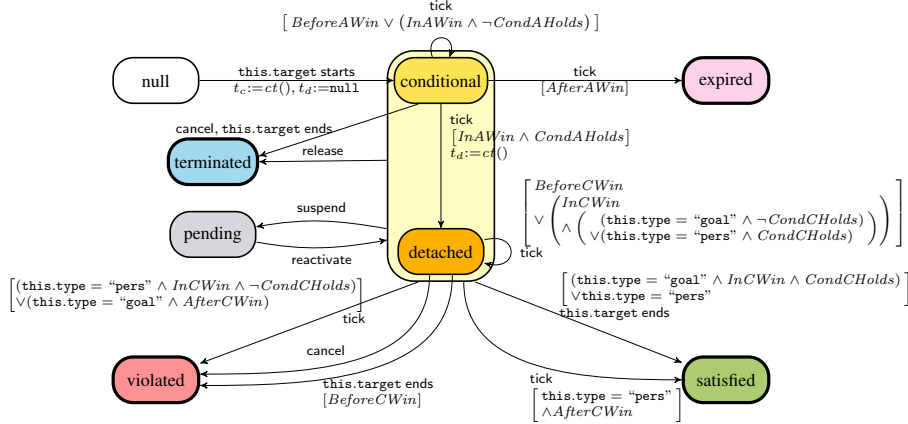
tick
$[\ BeforeAWin \lor (InAWin \land \neg CondAHolds)\ ]$

null

this.target starts
$t_c{:=}ct(), t_d{:=}$null

conditional

tick
$[AfterAWin]$

expired

cancel, this.target ends

terminated

release

tick
$[InAWin \land CondAHolds]$
$t_d{:=}ct()$

$\begin{bmatrix} BeforeCWin \\ \lor \begin{pmatrix} InCWin \\ \land \begin{pmatrix} (\texttt{this.type} = \text{“goal”} \land \neg CondCHolds) \\ \lor(\texttt{this.type} = \text{“pers”} \land CondCHolds) \end{pmatrix} \end{pmatrix} \end{bmatrix}$

tick

suspend

pending

reactivate

detached

$\begin{bmatrix} (\texttt{this.type} = \text{“pers”} \land InCWin \land \neg CondCHolds) \\ \lor(\texttt{this.type} = \text{“goal”} \land AfterCWin) \end{bmatrix}$

tick

$\begin{bmatrix} (\texttt{this.type} = \text{“goal”} \land InCWin \land CondCHolds) \\ \lor \texttt{this.type} = \text{“pers”} \end{bmatrix}$

this.target ends

cancel

violated

this.target ends
$[BeforeCWin]$

tick
$\begin{bmatrix} \texttt{this.type} = \text{“pers”} \\ \land AfterCWin \end{bmatrix}$

satisfied